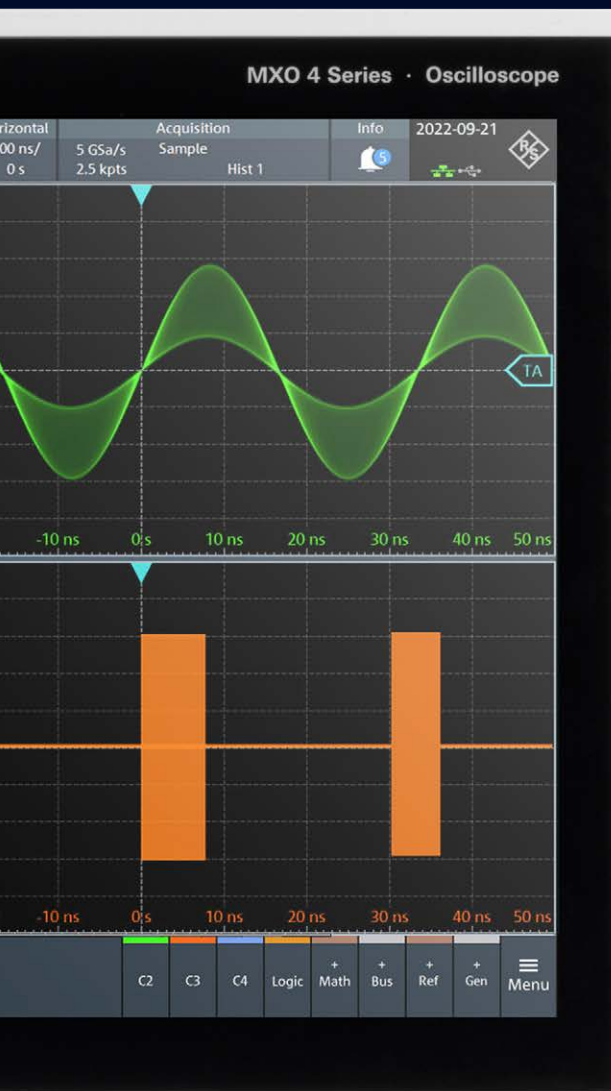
MXO 4 Series · Oscilloscope

rizontal
00 ns/
0 s

Acquisition
5 GSa/s
2.5 kpts
Sample
Hist 1

Info
5

2022-09-21

R&S

TA

-10 ns 0 s 10 ns 20 ns 30 ns 40 ns 50 ns

-10 ns 0 s 10 ns 20 ns 30 ns 40 ns 50 ns

C2 C3 C4 Logic + Math + Bus + Ref + Gen Menu